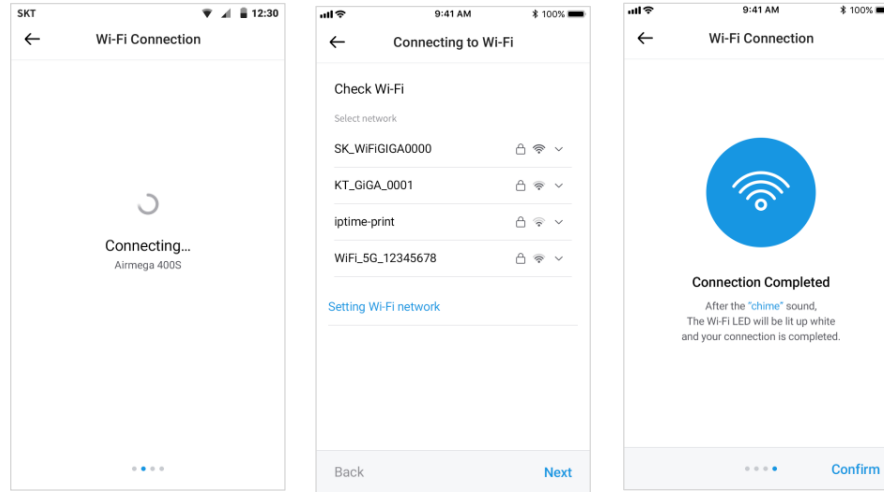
SKT 12:30

Wi-Fi Connection

Connecting...
Airmega 400S

9:41 AM 100%

Connecting to Wi-Fi

Check Wi-Fi

Select network

SK_WiFiGIGA0000

KT_GiGA_0001

iptime-print

WiFi_5G_12345678

Setting Wi-Fi network

Back

Next

9:41 AM 100%

Wi-Fi Connection

Connection Completed

After the "chime" sound,
The Wi-Fi LED will be lit up white
and your connection is completed.

Confirm